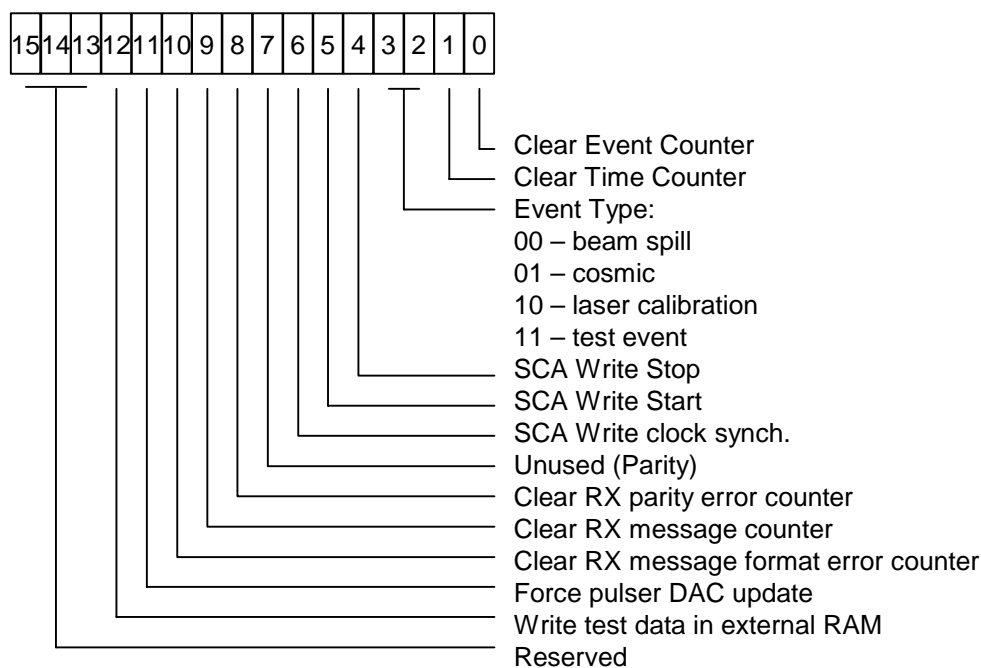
15 14 13 12 11 10 9 8 7 6 5 4 3 2 1 0

Clear Event Counter
Clear Time Counter
Event Type:
00 – beam spill
01 – cosmic
10 – laser calibration
11 – test event
SCA Write Stop
SCA Write Start
SCA Write clock synch.
Unused (Parity)
Clear RX parity error counter
Clear RX message counter
Clear RX message format error counter
Force pulser DAC update
Write test data in external RAM
Reserved